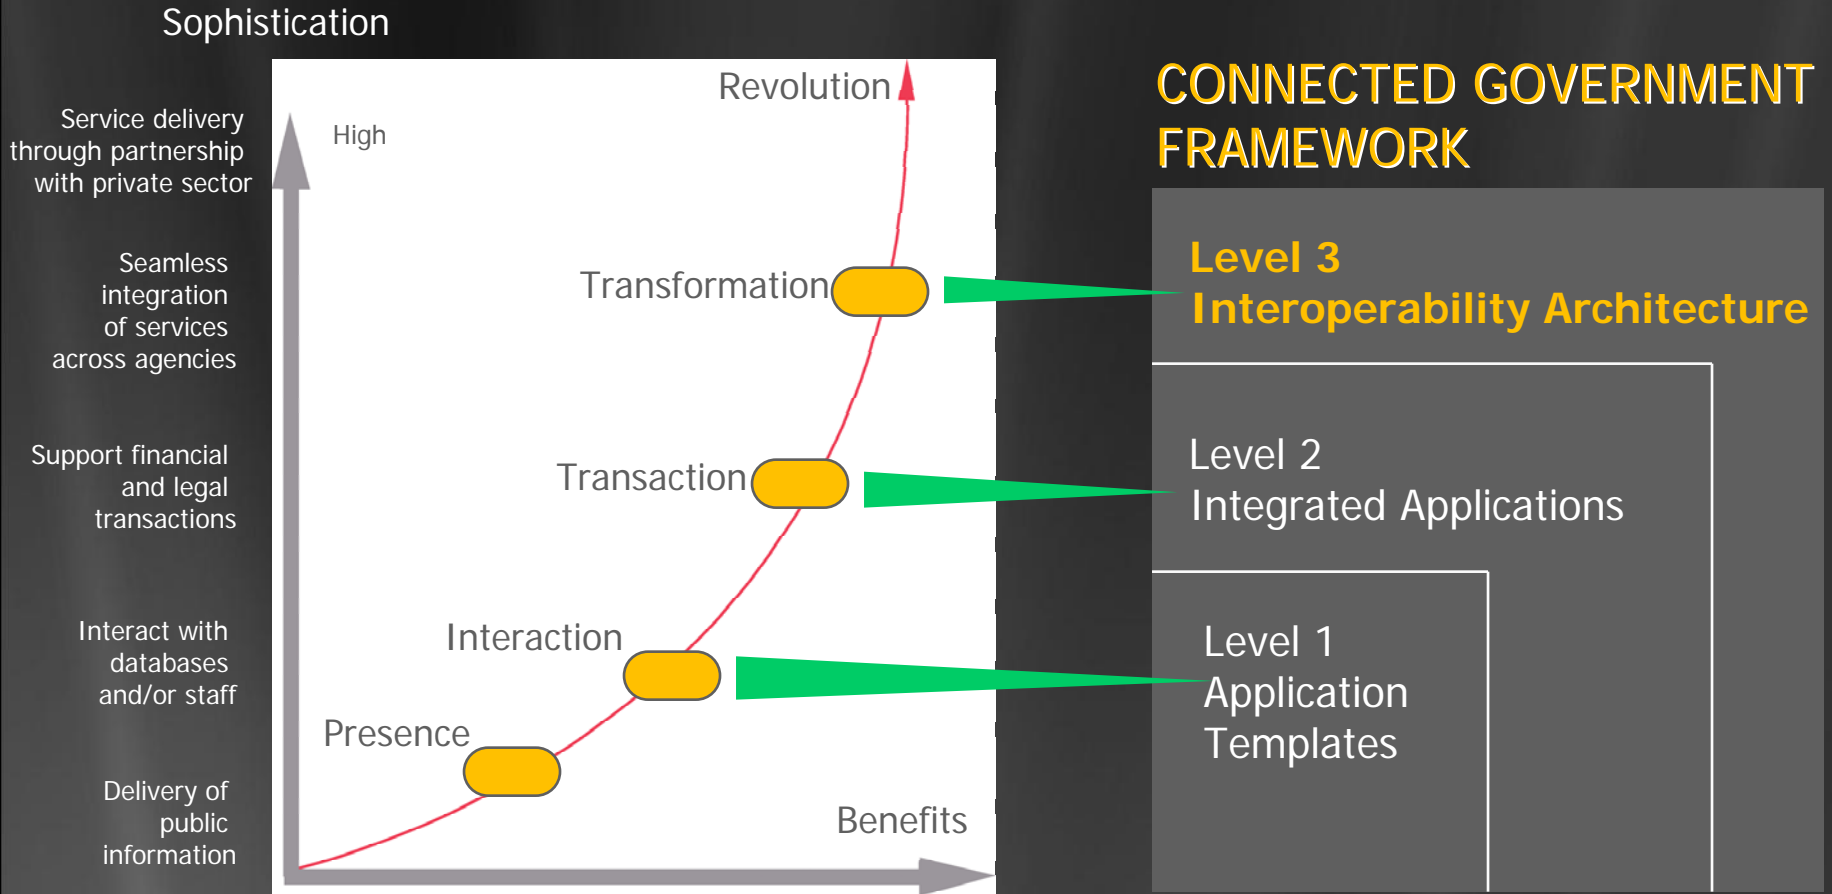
Sophistication

Service delivery through partnership with private sector

Seamless integration of services across agencies

Support financial and legal transactions

Interact with databases and/or staff

Delivery of public information

High

Revolution

Transformation

Transaction

Interaction

Presence

Benefits

CONNECTED GOVERNMENT FRAMEWORK

Level 3
Interoperability Architecture

Level 2
Integrated Applications

Level 1
Application Templates